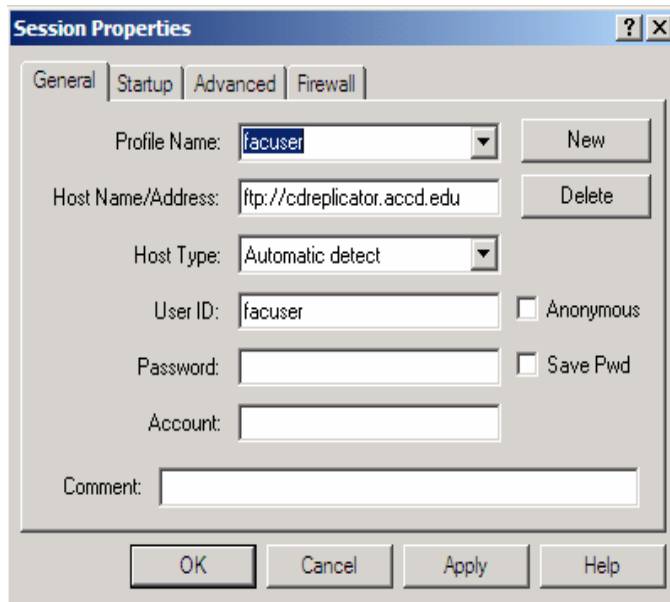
Session Properties

? X

General | Startup | Advanced | Firewall

Profile Name: facuser

New

Host Name/Address: ftp://cdreplicator.accd.edu

Delete

Host Type: Automatic detect

User ID: facuser

Anonymous

Password:

Save Pwd

Account:

Comment:

OK | Cancel | Apply | Help